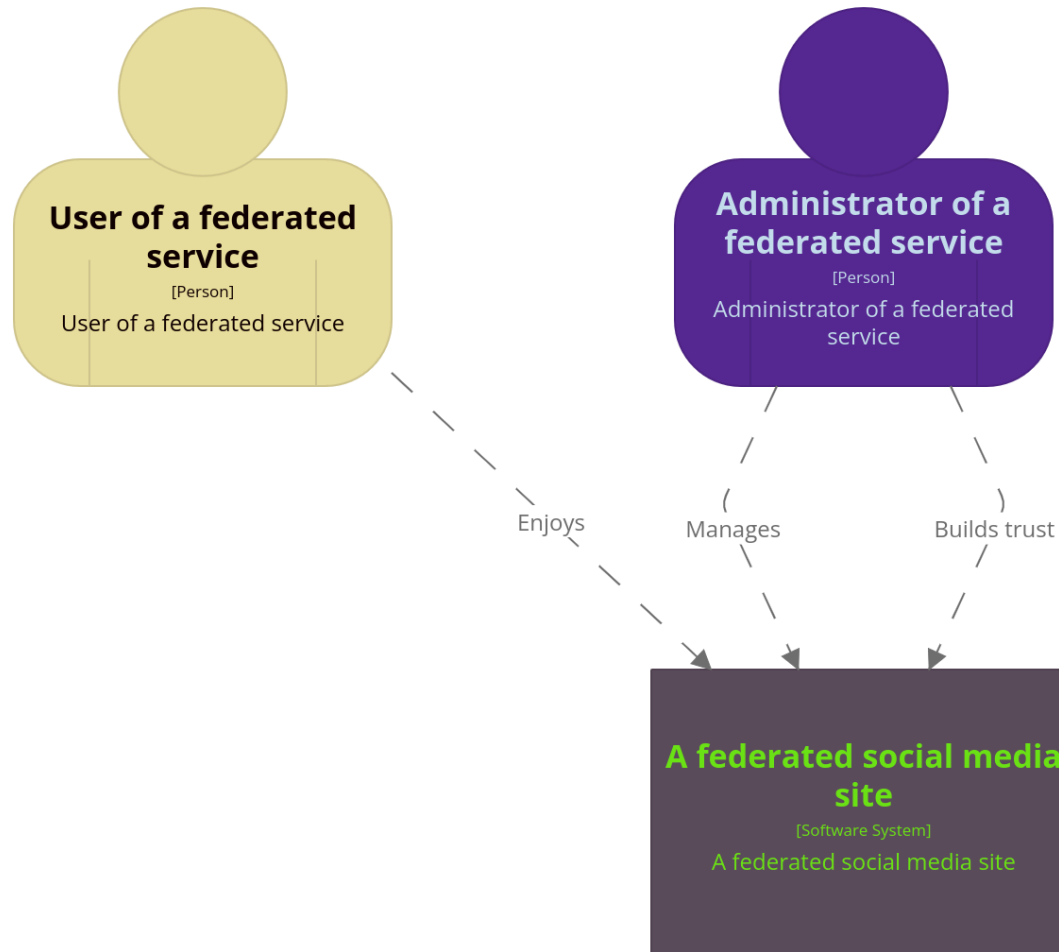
User of a federated service
[Person]
User of a federated service

Administrator of a federated service
[Person]
Administrator of a federated service

Enjoys

Manages

Builds trust

A federated social media site
[Software System]
A federated social media site